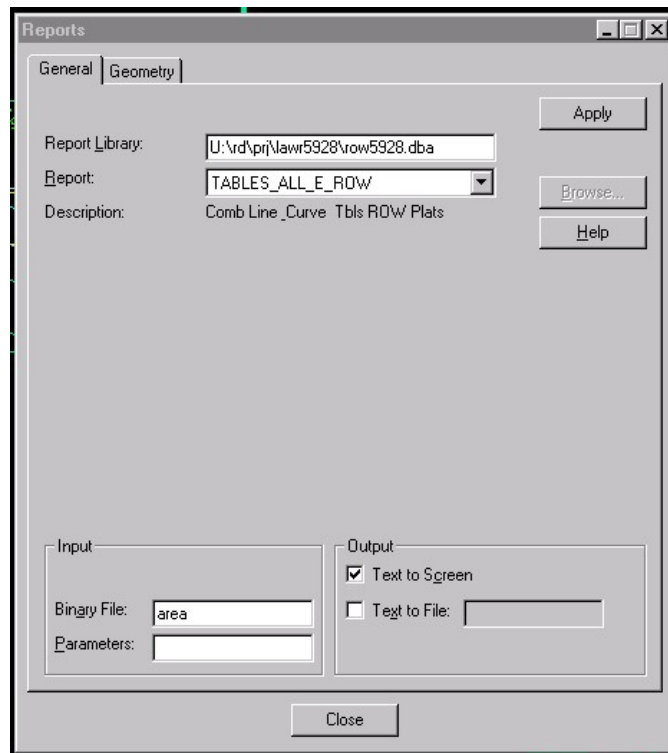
Reports

General | Geometry

Apply

Report Library: U:\rd\prj\lawr5928\row5928.dba

Report: TABLES_ALL_E_ROW

Browse...

Description: Comb Line_Curve Tbls ROW Plats

Help

Input

Binary File: area

Parameters:

Output

☑ Text to Screen

☐ Text to File:

Close